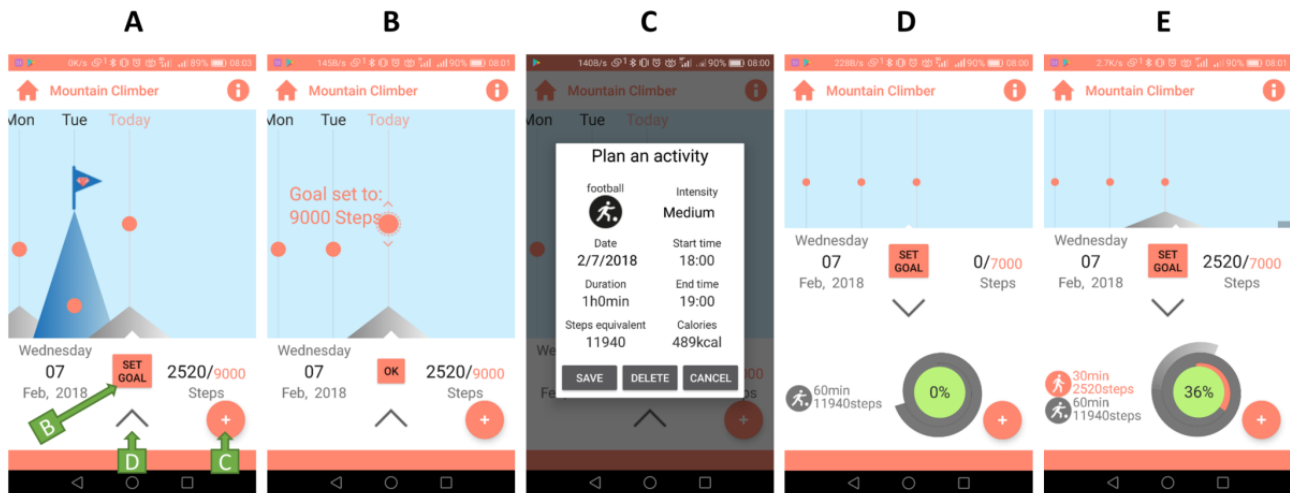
A

0K/s 89% 08:03

Mountain Climber

Mon Tue Today

Wednesday
07
Feb, 2018

SET GOAL

2520/9000
Steps

+

B

D

C

B

1458/s 90% 08:01

Mountain Climber

Mon Tue Today

Goal set to:
9000 Steps

Wednesday
07
Feb, 2018

OK

2520/9000
Steps

+

C

1408/s 90% 08:00

Mountain Climber

Mon Tue Today

Plan an activity

football

Intensity
Medium

Date
2/7/2018

Start time
18:00

Duration
1h0min

End time
19:00

Steps equivalent
11940

Calories
489kcal

SAVE DELETE CANCEL

D

2288/s 90% 08:00

Mountain Climber

Wednesday
07
Feb, 2018

SET GOAL

0/7000
Steps

60min
11940steps

0%

+

E

2.7K/s 90% 08:01

Mountain Climber

Wednesday
07
Feb, 2018

SET GOAL

2520/7000
Steps

30min
2520steps
60min
11940steps

36%

+